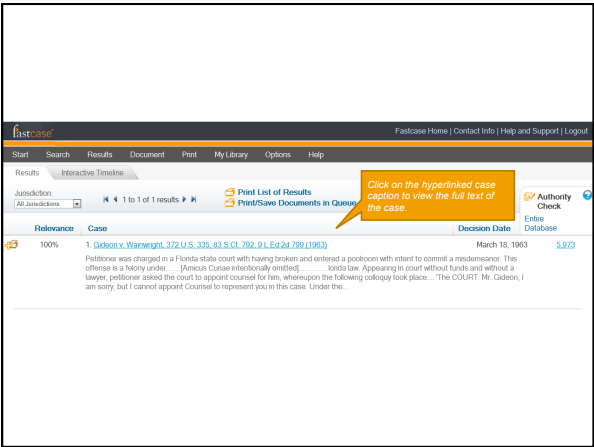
fastcase

Fastcase Home | Contact Info | Help and Support | Logout

Start Search Results Document Print My Library Options Help

Results Interactive Timeline

Jurisdiction:
All Jurisdictions

1 to 1 of 1 results.

Print List of Results
Print/Save Documents in Queue

Click on the hyperlinked case caption to view the full text of the case.

Authority Check
Entire Database

| Relevance | Case | Decision Date | |
|---|---|---|---|
| 100% | 1. Gideon v. Wainwright, 372 U.S. 335, 83 S.Ct. 792, 9 L.Ed.2d 799 (1963) | March 18, 1963 | 5,973 |

Petitioner was charged in a Florida state court with having broken and entered a poolroom with intent to commit a misdemeanor. This offense is a felony under...... [Amicus Curiae intentionally omitted]............lorida law. Appearing in court without funds and without a lawyer, petitioner asked the court to appoint counsel for him, whereupon the following colloquy took place:... "The COURT: Mr. Gideon, I am sorry, but I cannot appoint Counsel to represent you in this case. Under the...